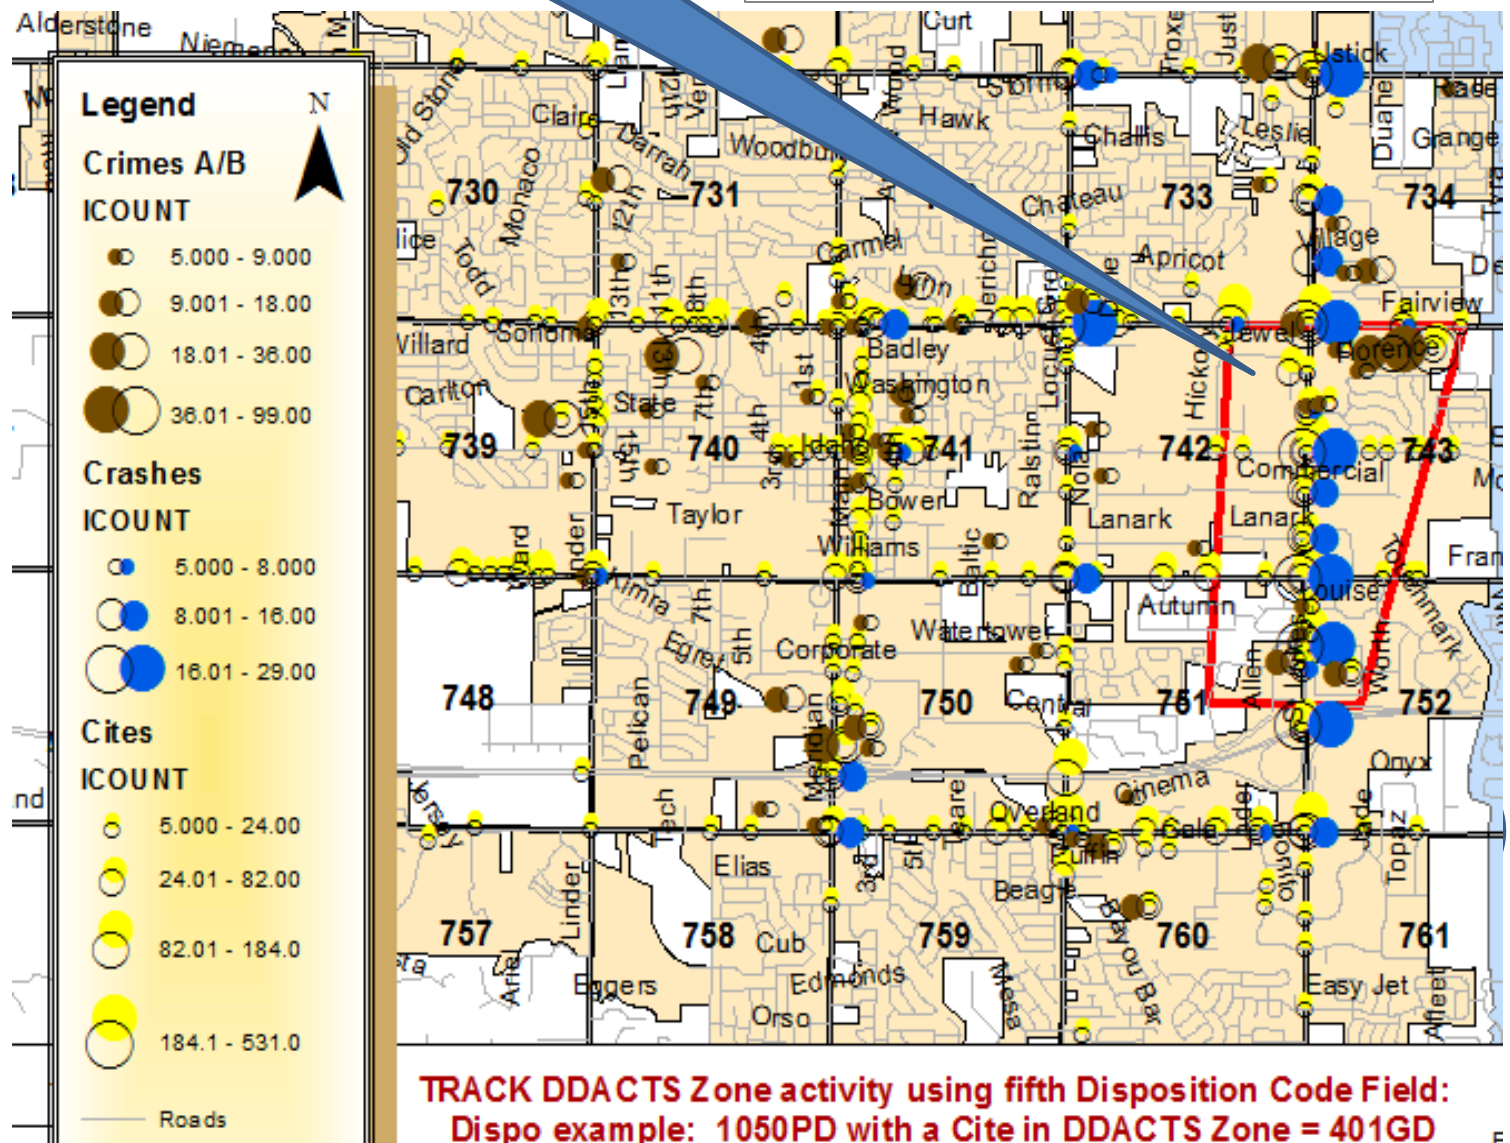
Alderstone
Niemeyer

Legend
N
Crimes A/B
ICOUNT
5.000 - 9.000
9.001 - 18.00
18.01 - 36.00
36.01 - 99.00
Crashes
ICOUNT
5.000 - 8.000
8.001 - 16.00
16.01 - 29.00
Cites
ICOUNT
5.000 - 24.00
24.01 - 82.00
82.01 - 184.0
184.1 - 531.0
Roads

Curt
Old Stone
Claire
Darrah
Woodbury
Hawk
Storm
Challis
Leslie
Ustick
Duane
Rose
Grange
730
Monaco
731
Chateau
733
734
Todd
13th
12th
11th
Carmel
Apricot
Village
Jericho
Fairview
Willard
Sonoma
Badley
Jewel
Florence
Carlton
State
Washington
Hickory
739
740
741
742
743
Idaho
Commercial
Bower
Ralstin
Nola
Taylor
Lanark
Lanark
Williams
Baltic
Fran
Autumn
Louise
Kimra
7th
Watertower
Corporate
Egret
5th
Allen
Worth
Pelican
748
749
750
Central
751
752
Onyx
Meridian
Cinema
Overland
Gala
Jersey
Tech
Linder
Topaz
Elias
Jade
Pine
Beagle
757
758
Cub
759
760
761
Eggers
Edmonds
Orso
Bayou Bay
Easy Jet
Mesa
Aileen

TRACK DDACTS Zone activity using fifth Disposition Code Field:
Dispo example: 1050PD with a Cite in DDACTS Zone = 401GD